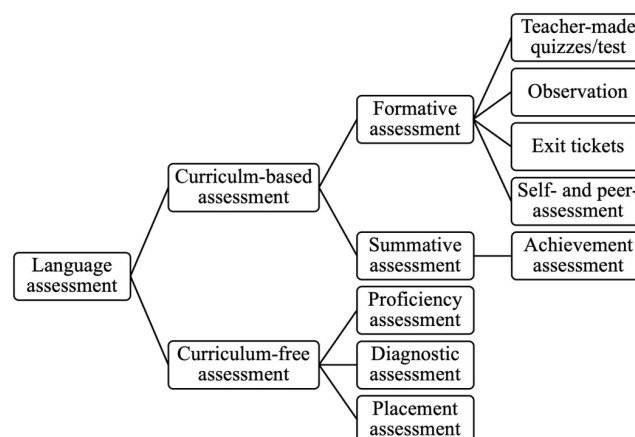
Language assessment

Curriculm-based assessment

Formative assessment

Teacher-made quizzes/test

Observation

Exit tickets

Self- and peer-assessment

Summative assessment

Achievement assessment

Curriculum-free assessment

Proficiency assessment

Diagnostic assessment

Placement assessment